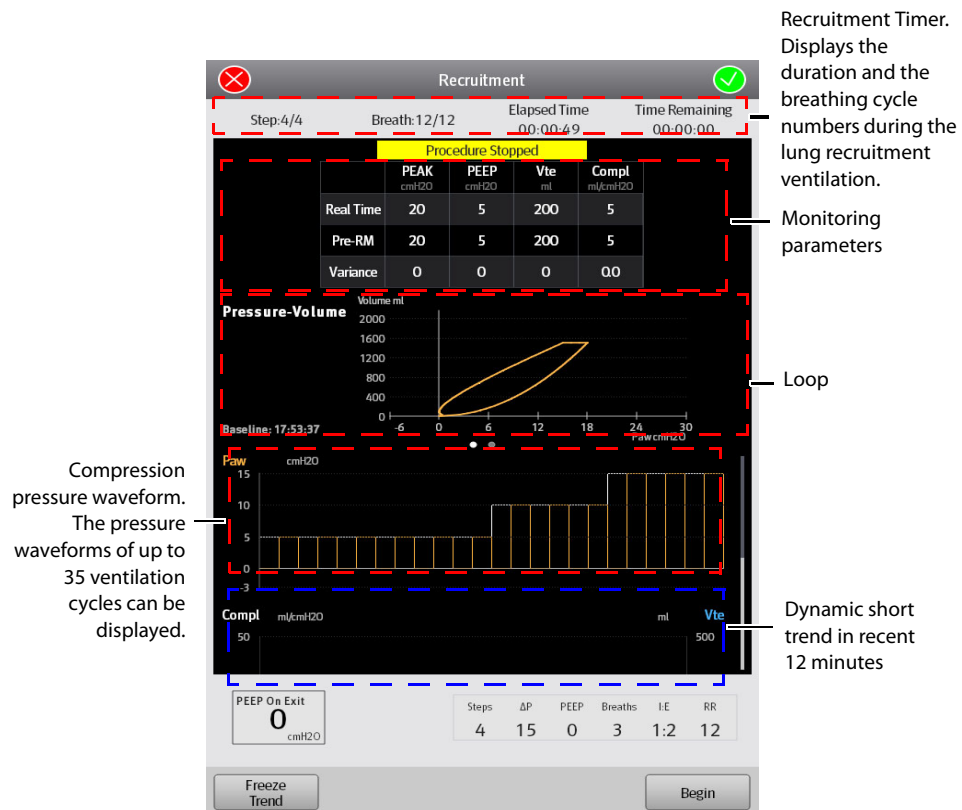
Recruitment Timer. Displays the duration and the breathing cycle numbers during the lung recruitment ventilation.

Recruitment

Step:4/4 Breath:12/12 Elapsed Time 00:00:49 Time Remaining 00:00:00

Procedure Stopped

| | PEAK cmH2O | PEEP cmH2O | Vte ml | Compl ml/cmH2O |
|---|---|---|---|---|
| Real Time | 20 | 5 | 200 | 5 |
| Pre-RM | 20 | 5 | 200 | 5 |
| Variance | 0 | 0 | 0 | 0.0 |

Monitoring parameters

Pressure-Volume

Volume ml
2000
1600
1200
800
400
0
-6 0 6 12 18 24 30
Paw cmH2O

Baseline: 17:53:37

Loop

Compression pressure waveform. The pressure waveforms of up to 35 ventilation cycles can be displayed.

Paw cmH2O
15
10
5
0
-3

Compl ml/cmH2O
50

ml Vte
500

Dynamic short trend in recent 12 minutes

PEEP On Exit
0
cmH2O

| Steps | ΔP | PEEP | Breaths | I:E | RR |
|---|---|---|---|---|---|
| 4 | 15 | 0 | 3 | 1:2 | 12 |

Freeze Trend

Begin